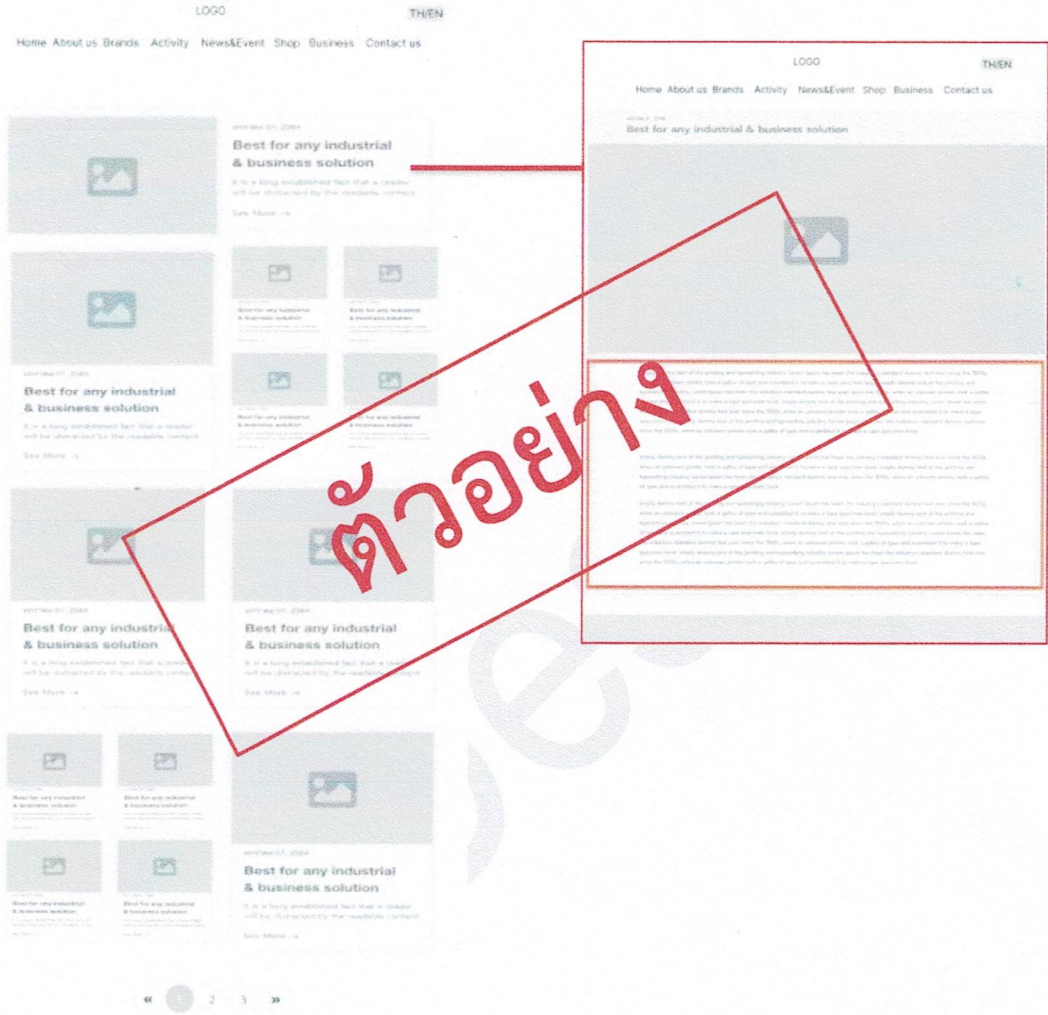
LOGO TH/EN

Home About us Brands Activity News&Event Shop Business Contact us

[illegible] 2564
Best for any industrial & business solution
It is a long established fact that a reader will be distracted by the readable content
See More →

Best for any industrial & business solution

Best for any industrial & business solution

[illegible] 2564
Best for any industrial & business solution
It is a long established fact that a reader will be distracted by the readable content
See More →

Best for any industrial & business solution

Best for any industrial & business solution

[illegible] 2564
Best for any industrial & business solution
It is a long established fact that a reader will be distracted by the readable content
See More →

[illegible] 2564
Best for any industrial & business solution
It is a long established fact that a reader will be distracted by the readable content
See More →

Best for any industrial & business solution

Best for any industrial & business solution

Best for any industrial & business solution

Best for any industrial & business solution

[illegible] 2564
Best for any industrial & business solution
It is a long established fact that a reader will be distracted by the readable content
See More →

« 1 2 3 »

LOGO TH/EN

Home About us Brands Activity News&Event Shop Business Contact us

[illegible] 2564
Best for any industrial & business solution

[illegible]

ตัวอย่าง